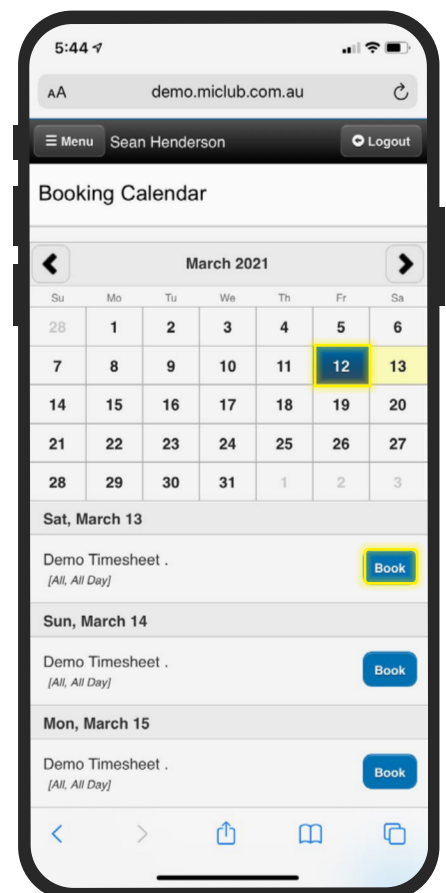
5:44

AA demo.miclub.com.au

Menu Sean Henderson Logout

Booking Calendar

March 2021

| Su | Mo | Tu | We | Th | Fr | Sa |
|---|---|---|---|---|---|---|
| 28 | 1 | 2 | 3 | 4 | 5 | 6 |
| 7 | 8 | 9 | 10 | 11 | 12 | 13 |
| 14 | 15 | 16 | 17 | 18 | 19 | 20 |
| 21 | 22 | 23 | 24 | 25 | 26 | 27 |
| 28 | 29 | 30 | 31 | 1 | 2 | 3 |

Sat, March 13

Demo Timesheet .
[All, All Day]
Book

Sun, March 14

Demo Timesheet .
[All, All Day]
Book

Mon, March 15

Demo Timesheet .
[All, All Day]
Book